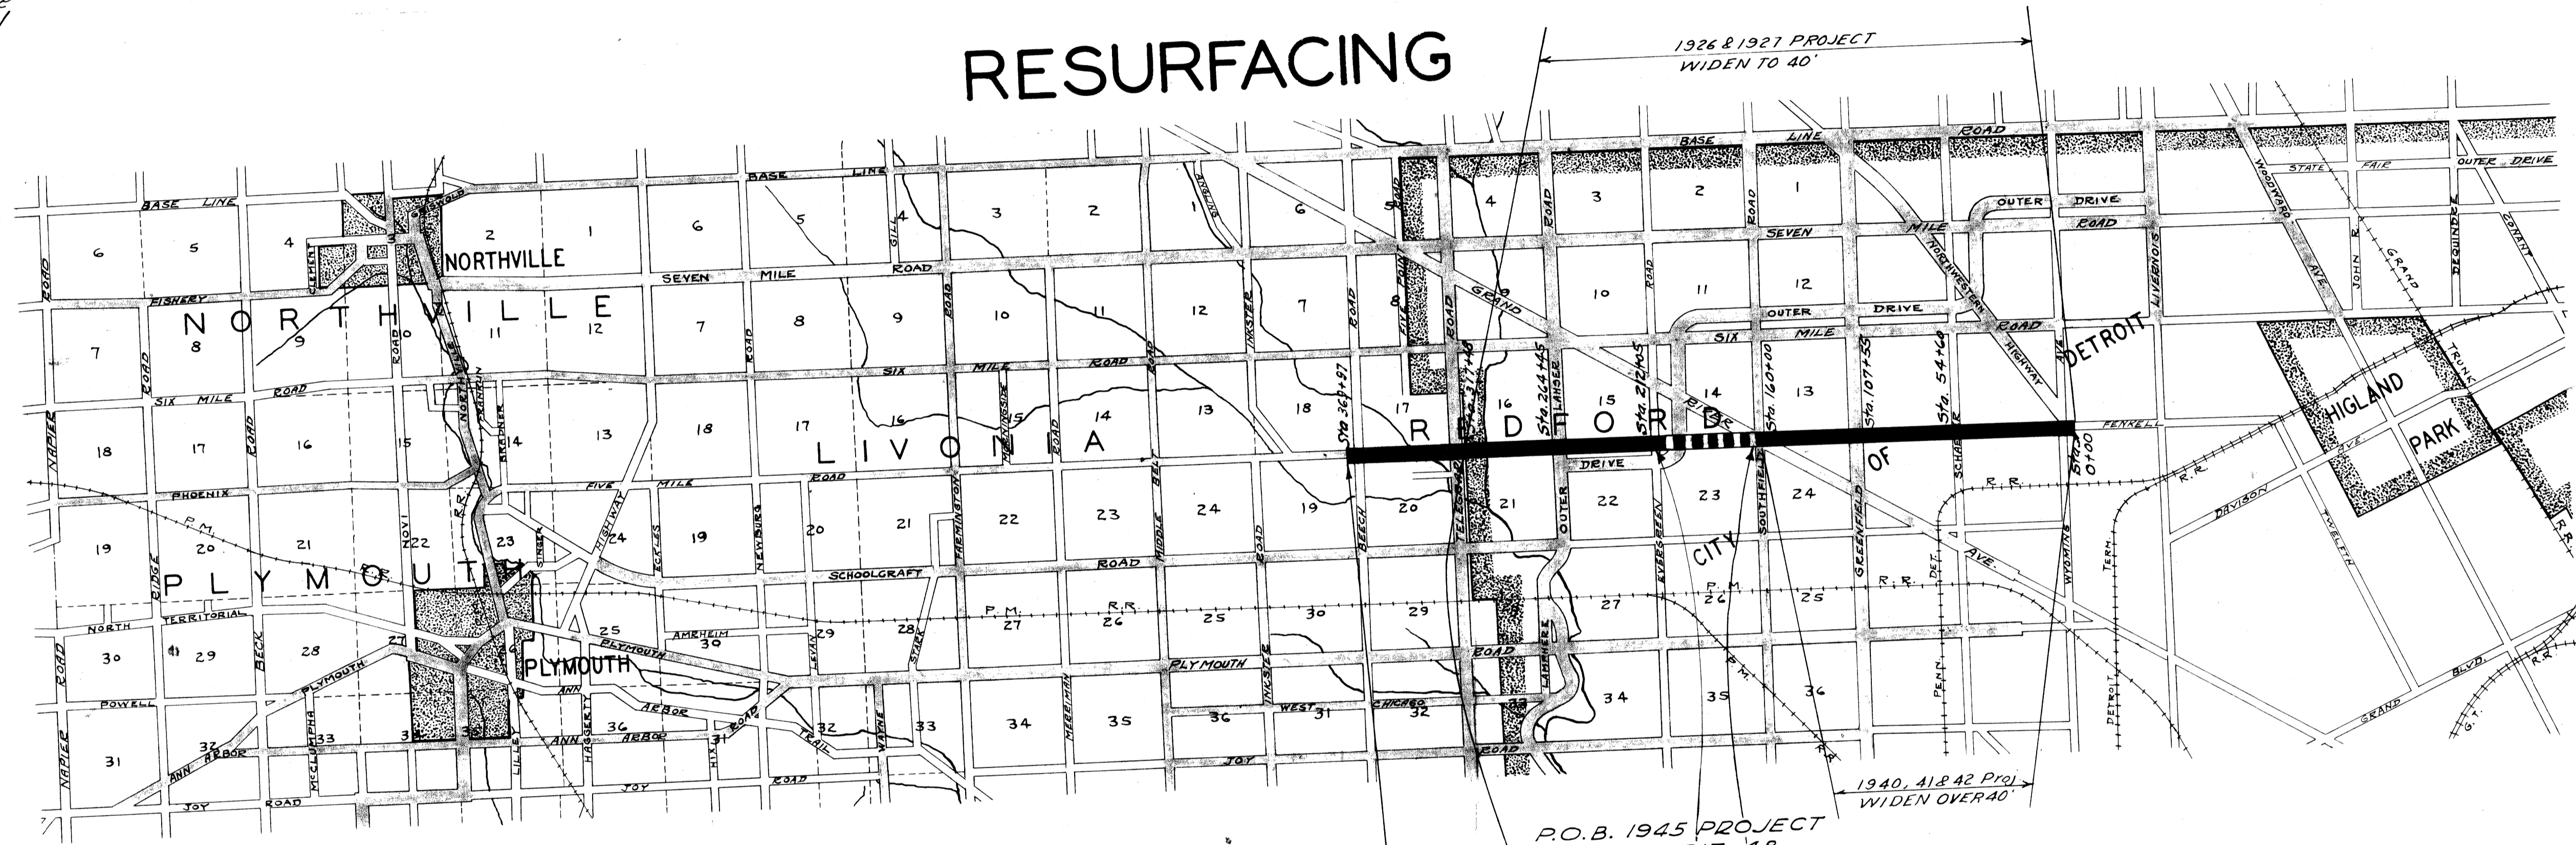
RESURFACING

1926 & 1927 PROJECT
WIDEN TO 40'

BASE LINE ROAD
BASE LINE
BASE LINE
STATE FAIR
OUTER DRIVE
OUTER DRIVE
ROAD
SEVEN MILE ROAD
SEVEN MILE
NORTHWESTERN HIGHWAY
NORTHVILLE
N O R T H V I L L E
FISHERY
GRAND RIVER
OUTER DRIVE
SIX MILE ROAD
SIX MILE
SIX MILE ROAD
SIX MILE ROAD
DETROIT
HIGLAND PARK
TRUNK
L I V O N I A
R E D F O R D
Sta. 367+97
Sta. 317+48
Sta. 264+45
Sta. 212+05
Sta. 160+00
Sta. 107+55
Sta. 54+60
Sta. 0+00
FENKELL
FIVE MILE ROAD
PHOENIX
OUTER DRIVE
CITY OF
DAVISON
TWELFTH
P.M.
R.R.
SCHOOLCRAFT ROAD
PLYMOUTH
P L Y M O U T H
NORTH TERRITORIAL
AMRHEIM
PLYMOUTH ROAD
ANN ARBOR
ANN ARBOR TRAIL
WEST CHICAGO
JOY ROAD
JOY
POWELL
NAPIER
RIDGE
BECK
NOVI
HAGGERTY
LILLEY
McCLUMPHA
WAYNE
MERRIMAN
INKSTER
MIDDLE BELT
FARMINGTON
NEWBURG
ECKLES
HIGHWAY
STARK
LEVAN
BEECH
TELEGRAPH
LAHSER
OUTER
EVERGREEN
SOUTHFIELD
GREENFIELD
SCHAEFER
WYOMING
LIVERNOIS
WOODWARD AVE.
JOHN R
DEQUINDRE
CONANT
GRAND BLVD.
PENN
DET.
TERM.
DETROIT
LAMPHERE
GILL
GARDNER
DET. AVE.
6 5 4 2 1 6 5 4 3 2 1 6 5 4 3 2 1
7 8 9 10 11 12 7 8 9 10 11 12 7 8 9 10 11 12
18 17 16 15 14 13 18 17 16 15 14 13 18 17 16 15 14 13
19 20 21 22 23 24 19 20 21 22 23 24 19 20 21 22 23 24
30 29 28 27 25 30 29 28 27 26 25 30 29 27 26 25
31 32 33 34 36 32 33 34 35 36 31 32 34 35 36

1940, 41 & 42 Proj
WIDEN OVER 40'

P.O.B. 1945 PROJECT